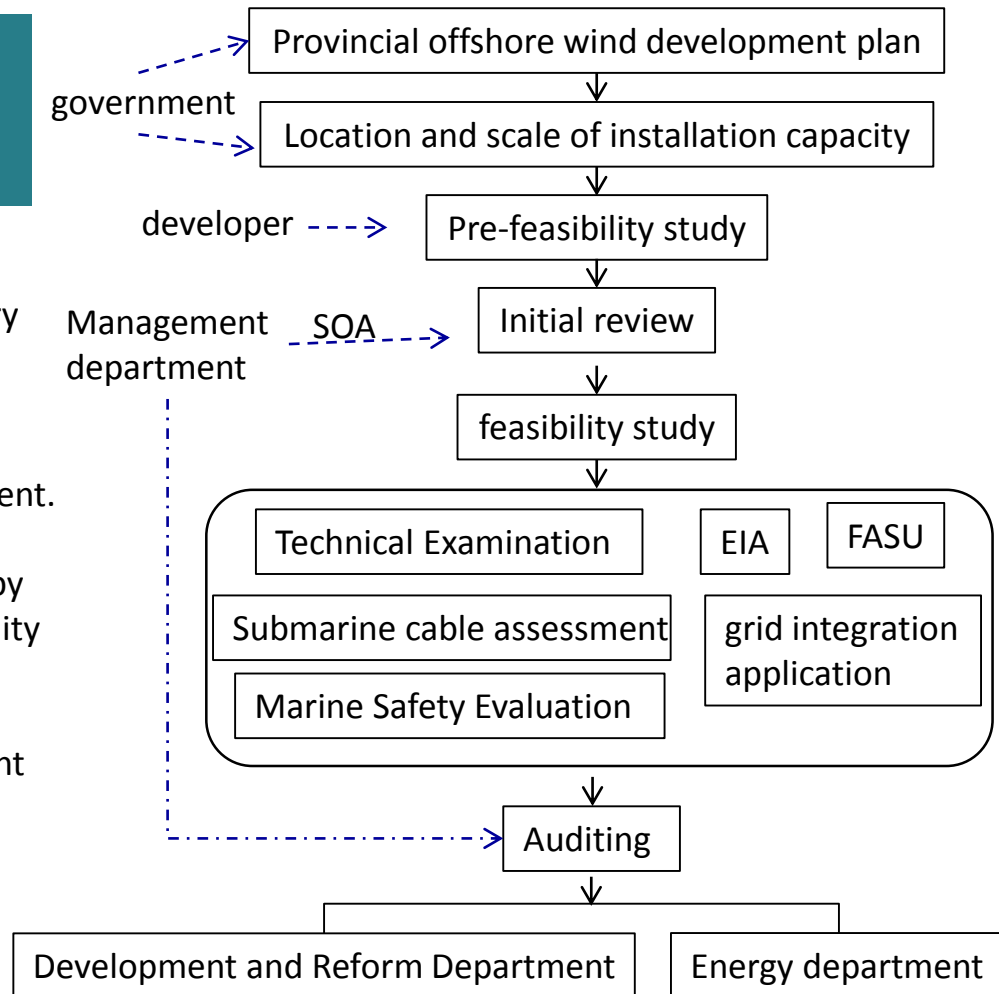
y

ent.

y
ity

nt

government

Provincial offshore wind development plan

Location and scale of installation capacity

developer

Pre-feasibility study

Management department

SOA

Initial review

feasibility study

Technical Examination

EIA

FASU

Submarine cable assessment

grid integration application

Marine Safety Evaluation

Auditing

Development and Reform Department

Energy department